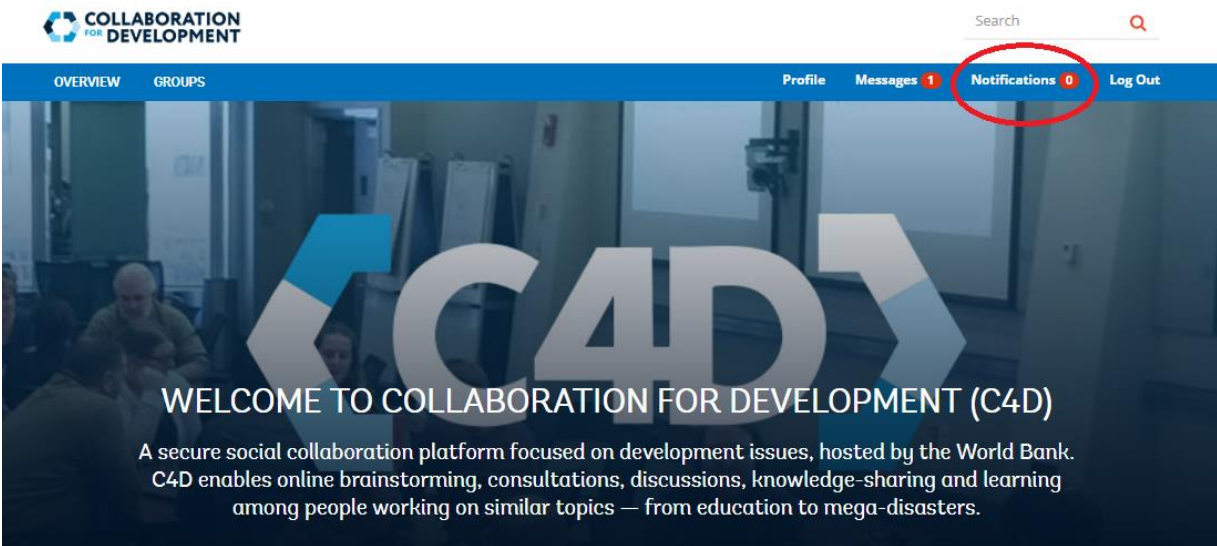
COLLABORATION FOR DEVELOPMENT

Search

OVERVIEW GROUPS

Profile Messages 1 Notifications 0 Log Out

C4D

WELCOME TO COLLABORATION FOR DEVELOPMENT (C4D)

A secure social collaboration platform focused on development issues, hosted by the World Bank. C4D enables online brainstorming, consultations, discussions, knowledge-sharing and learning among people working on similar topics — from education to mega-disasters.